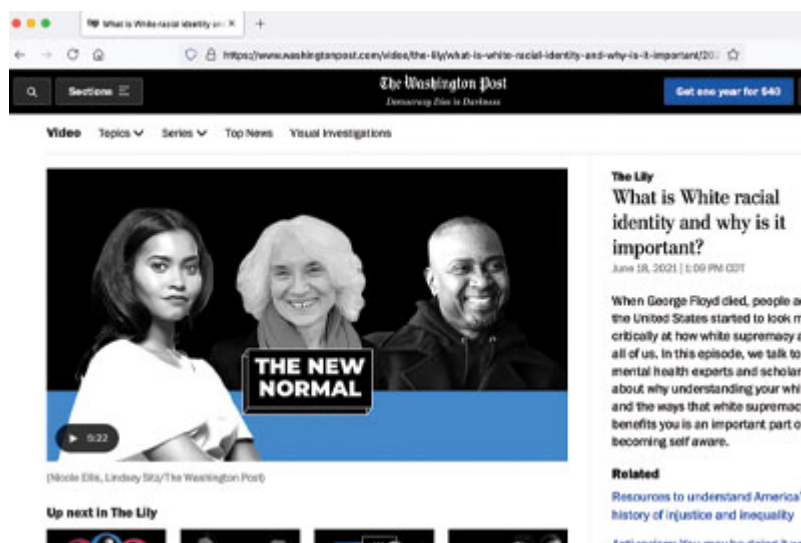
What is White racial identity an ×

https://www.washingtonpost.com/video/the-lily/what-is-white-racial-identity-and-why-is-it-important/20

Sections

The Washington Post
Democracy Dies in Darkness

Get one year for $40

Video Topics Series Top News Visual Investigations

THE NEW NORMAL

▶ 9:22

(Nicole Ellis, Lindsey Sitz/The Washington Post)

Up next in The Lily

The Lily

What is White racial identity and why is it important?

June 18, 2021 | 1:09 PM CDT

When George Floyd died, people a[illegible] the United States started to look m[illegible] critically at how white supremacy a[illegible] all of us. In this episode, we talk to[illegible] mental health experts and scholar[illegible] about why understanding your whi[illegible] and the ways that white supremac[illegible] benefits you is an important part o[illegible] becoming self aware.

Related

Resources to understand America' history of injustice and inequality

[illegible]